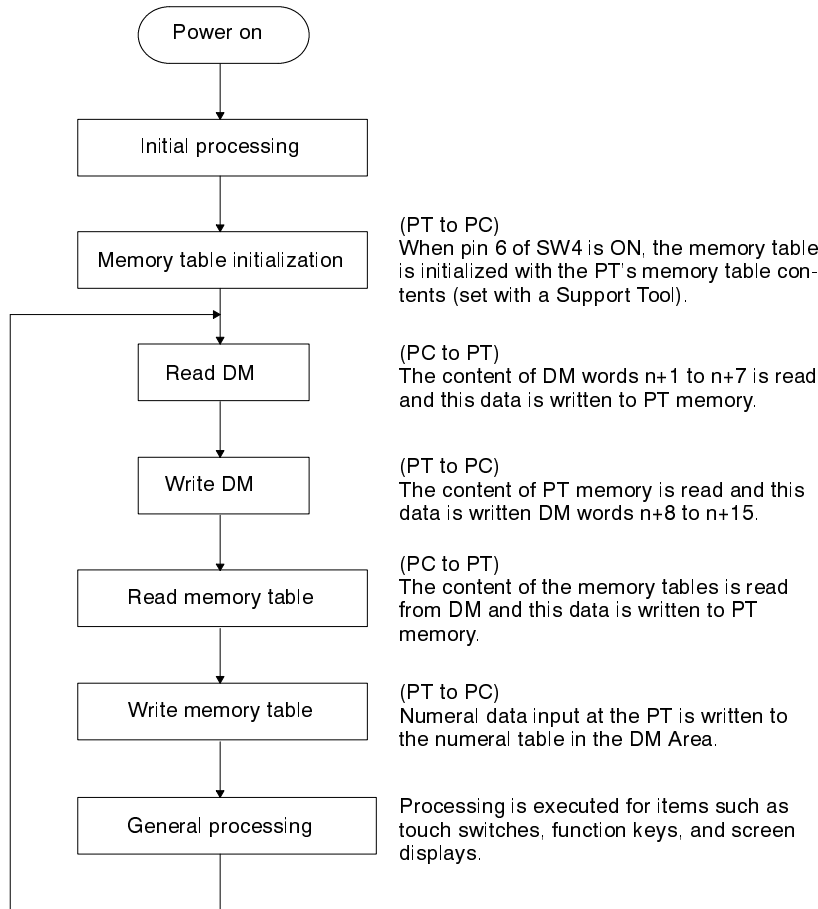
Power on

Initial processing

Memory table initialization

(PT to PC)
When pin 6 of SW4 is ON, the memory table is initialized with the PT's memory table contents (set with a Support Tool).

Read DM

(PC to PT)
The content of DM words n+1 to n+7 is read and this data is written to PT memory.

Write DM

(PT to PC)
The content of PT memory is read and this data is written DM words n+8 to n+15.

Read memory table

(PC to PT)
The content of the memory tables is read from DM and this data is written to PT memory.

Write memory table

(PT to PC)
Numeral data input at the PT is written to the numeral table in the DM Area.

General processing

Processing is executed for items such as touch switches, function keys, and screen displays.